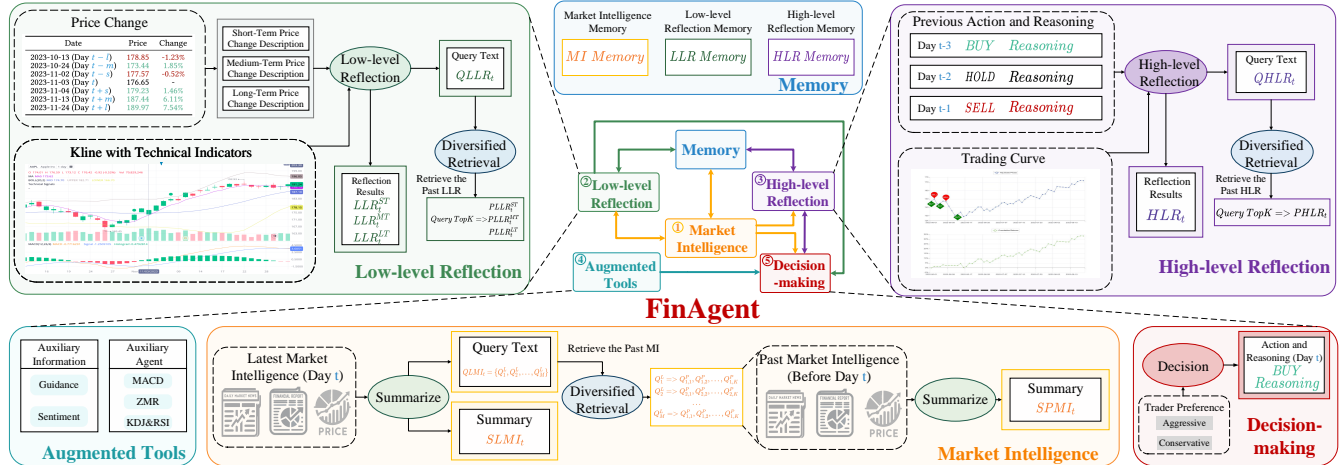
Price Change

| Date | Price | Change |
|---|---|---|
| 2023-10-13 (Day $t-l$) | 178.85 | -1.23% |
| 2023-10-24 (Day $t-m$) | 173.44 | 1.85% |
| 2023-11-02 (Day $t-s$) | 177.57 | -0.52% |
| 2023-11-03 (Day $t$) | 176.65 | - |
| 2023-11-04 (Day $t+s$) | 179.23 | 1.46% |
| 2023-11-13 (Day $t+m$) | 187.44 | 6.11% |
| 2023-11-24 (Day $t+l$) | 189.97 | 7.54% |

Short-Term Price Change Description
Medium-Term Price Change Description
Long-Term Price Change Description
Low-level Reflection
Query Text
$QLLR_t$
Kline with Technical Indicators
Diversified Retrieval
Reflection Results
$LLR_t^{ST}$
$LLR_t^{MT}$
$LLR_t^{LT}$
Retrieve the Past LLR
$PLLR_t^{ST}$
$Query\ TopK => PLLR_t^{MT}$
$PLLR_t^{LT}$
Low-level Reflection

Market Intelligence Memory
$MI\ Memory$
Low-level Reflection Memory
$LLR\ Memory$
High-level Reflection Memory
$HLR\ Memory$
Memory

Memory
②Low-level Reflection
③High-level Reflection
①Market Intelligence
④Augmented Tools
⑤Decision-making

Previous Action and Reasoning
Day t-3 BUY Reasoning
Day t-2 HOLD Reasoning
Day t-1 SELL Reasoning
High-level Reflection
Query Text
$QHLR_t$
Trading Curve
Diversified Retrieval
Reflection Results
$HLR_t$
Retrieve the Past HLR
$Query\ TopK => PHLR_t$
High-level Reflection

FinAgent

Auxiliary Information
Guidance
Sentiment
Auxiliary Agent
MACD
ZMR
KDJ&RSI
Augmented Tools

Latest Market Intelligence (Day t)
Summarize
Query Text
$QLMI_t = \{Q_t^1, Q_t^2, \dots, Q_t^i\}$
Summary
$SLMI_t$
Retrieve the Past MI
Diversified Retrieval
$Q_t^1 => Q_{t1}^p, Q_{t2}^p, \dots, Q_{tK}^p$
$Q_t^2 => Q_{t1}^p, Q_{t2}^p, \dots, Q_{tK}^p$
$Q_t^M => Q_{t1}^p, Q_{t2}^p, \dots, Q_{tK}^p$
Past Market Intelligence (Before Day t)
PRICE
Summarize
Summary
$SPMI_t$
Market Intelligence

Decision
Action and Reasoning (Day t)
BUY Reasoning
Trader Preference
Aggressive
Conservative
Decision-making